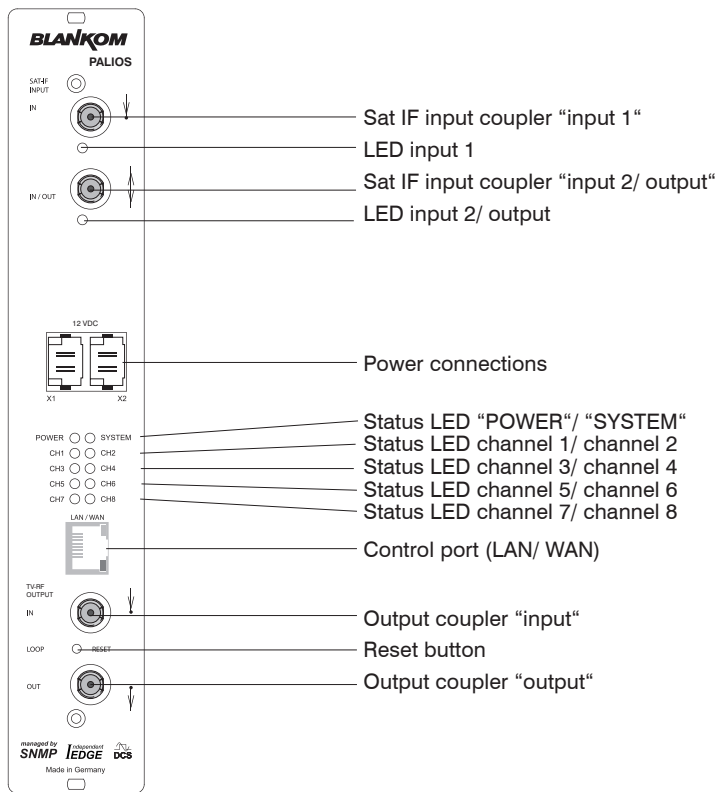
BLANKOM
PALIOS

SAT-IF INPUT
IN

IN / OUT

12 VDC

X1 X2

POWER SYSTEM
CH1 CH2
CH3 CH4
CH5 CH6
CH7 CH8

LAN / WAN

TV-RF OUTPUT
IN

LOOP RESET

OUT

managed by SNMP
independent EDGE
DCS
Made in Germany

Sat IF input coupler “input 1“
LED input 1
Sat IF input coupler “input 2/ output“
LED input 2/ output
Power connections
Status LED “POWER“/ “SYSTEM“
Status LED channel 1/ channel 2
Status LED channel 3/ channel 4
Status LED channel 5/ channel 6
Status LED channel 7/ channel 8
Control port (LAN/ WAN)
Output coupler “input“
Reset button
Output coupler “output“